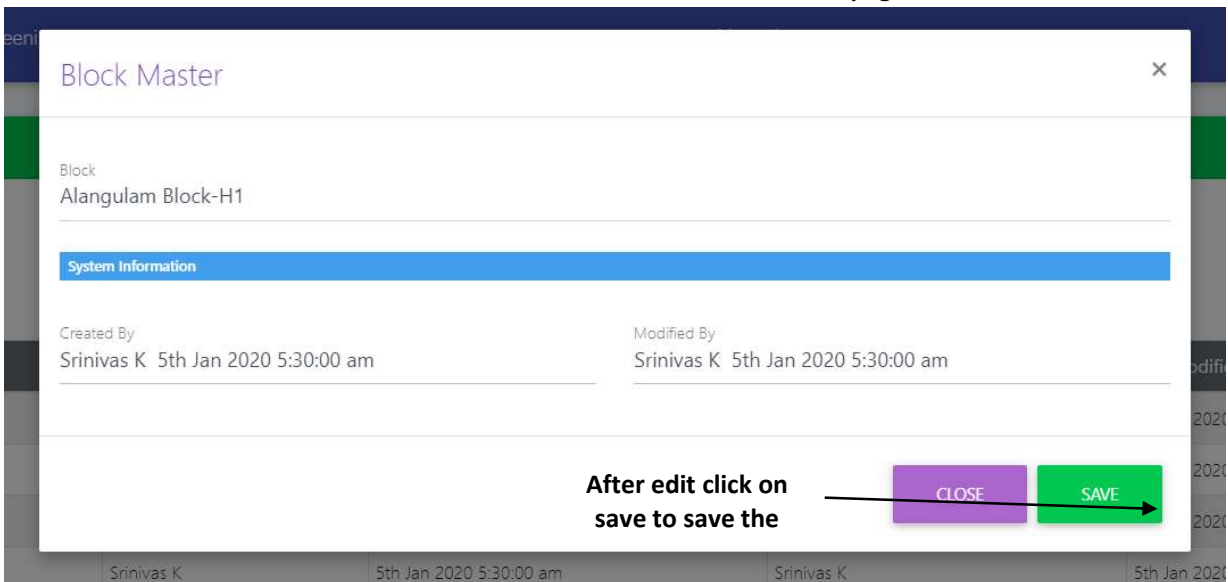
eeni

Block Master

×

Block
Alangulam Block-H1

System Information

Created By
Srinivas K 5th Jan 2020 5:30:00 am

Modified By
Srinivas K 5th Jan 2020 5:30:00 am

odifi

2020

2020

2020

After edit click on save to save the

CLOSE

SAVE

Srinivas K

5th Jan 2020 5:30:00 am

Srinivas K

5th Jan 2020